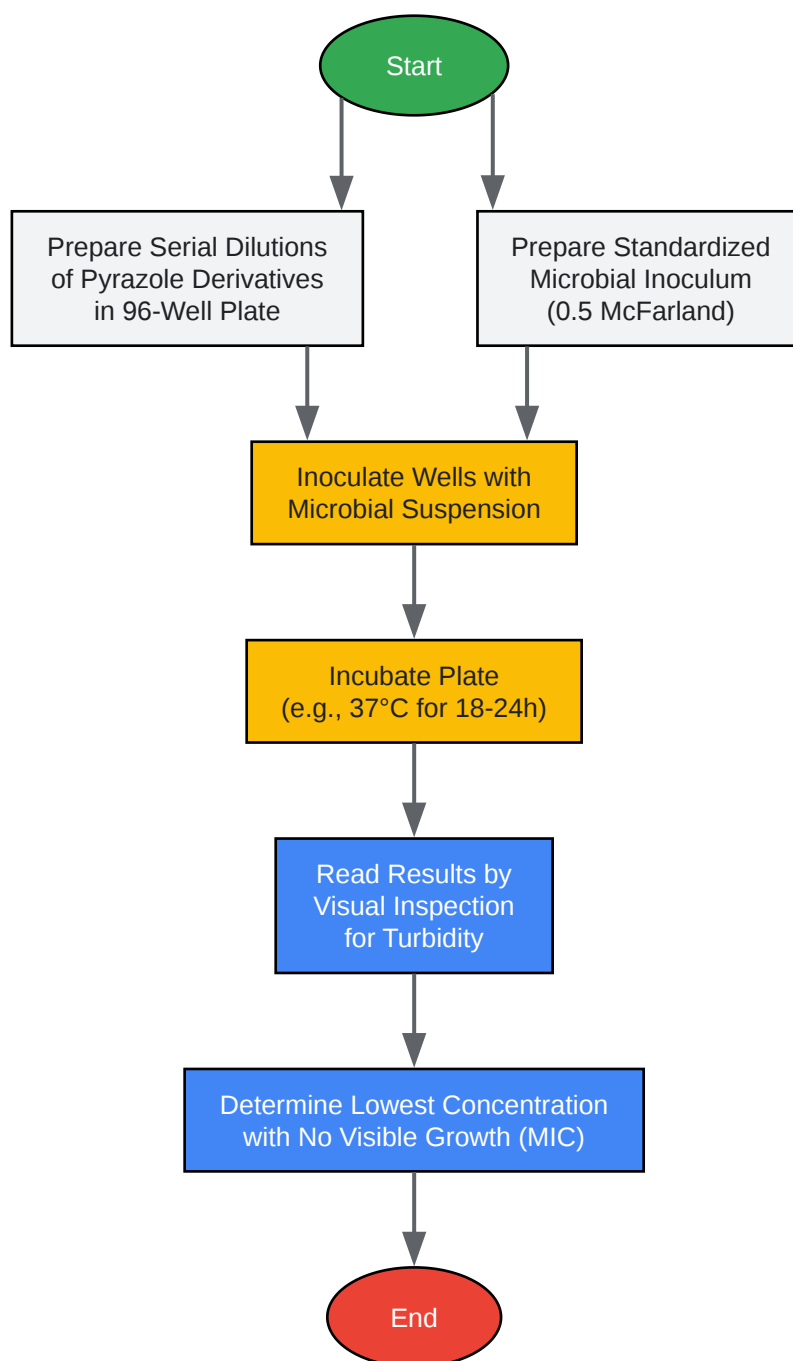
Start

Prepare Serial Dilutions of Pyrazole Derivatives in 96-Well Plate

Prepare Standardized Microbial Inoculum (0.5 McFarland)

Inoculate Wells with Microbial Suspension

Incubate Plate (e.g., 37°C for 18-24h)

Read Results by Visual Inspection for Turbidity

Determine Lowest Concentration with No Visible Growth (MIC)

End